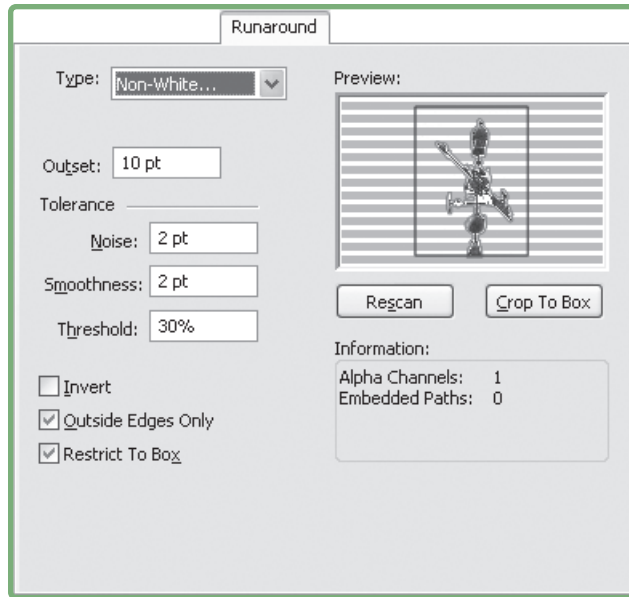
Runaround

Type: Non-White...

Outset: 10 pt

Tolerance

Noise: 2 pt

Smoothness: 2 pt

Threshold: 30%

Invert

Outside Edges Only

Restrict To Box

Preview:

Rescan

Crop To Box

Information:

Alpha Channels: 1
Embedded Paths: 0